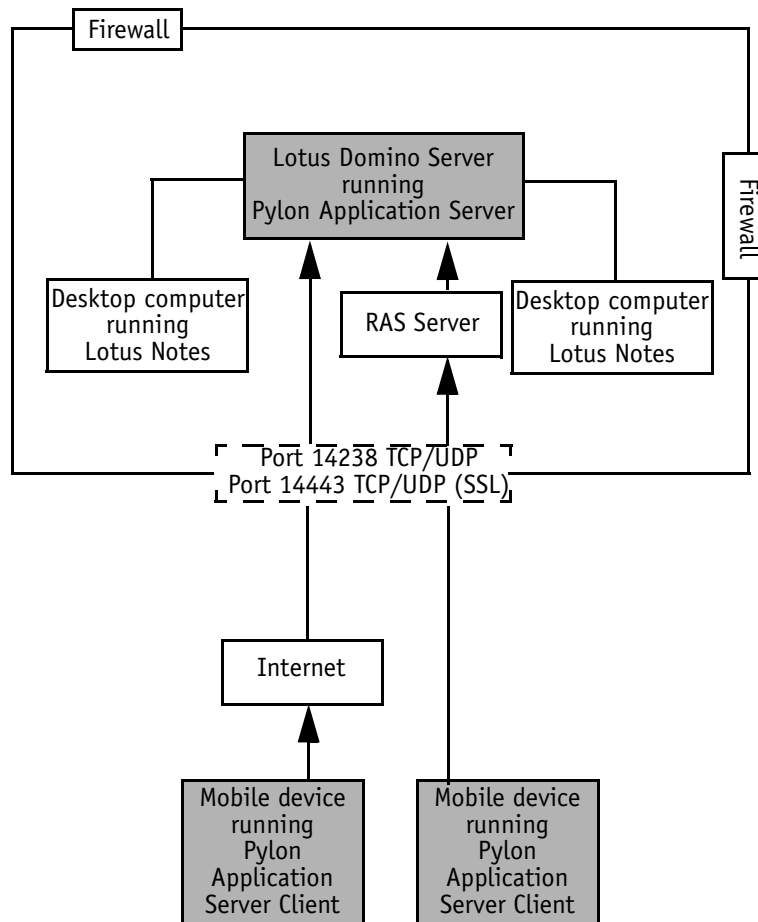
Firewall

Firewall

Lotus Domino Server running Pylon Application Server

Desktop computer running Lotus Notes

RAS Server

Desktop computer running Lotus Notes

Port 14238 TCP/UDP
Port 14443 TCP/UDP (SSL)

Internet

Mobile device running Pylon Application Server Client

Mobile device running Pylon Application Server Client